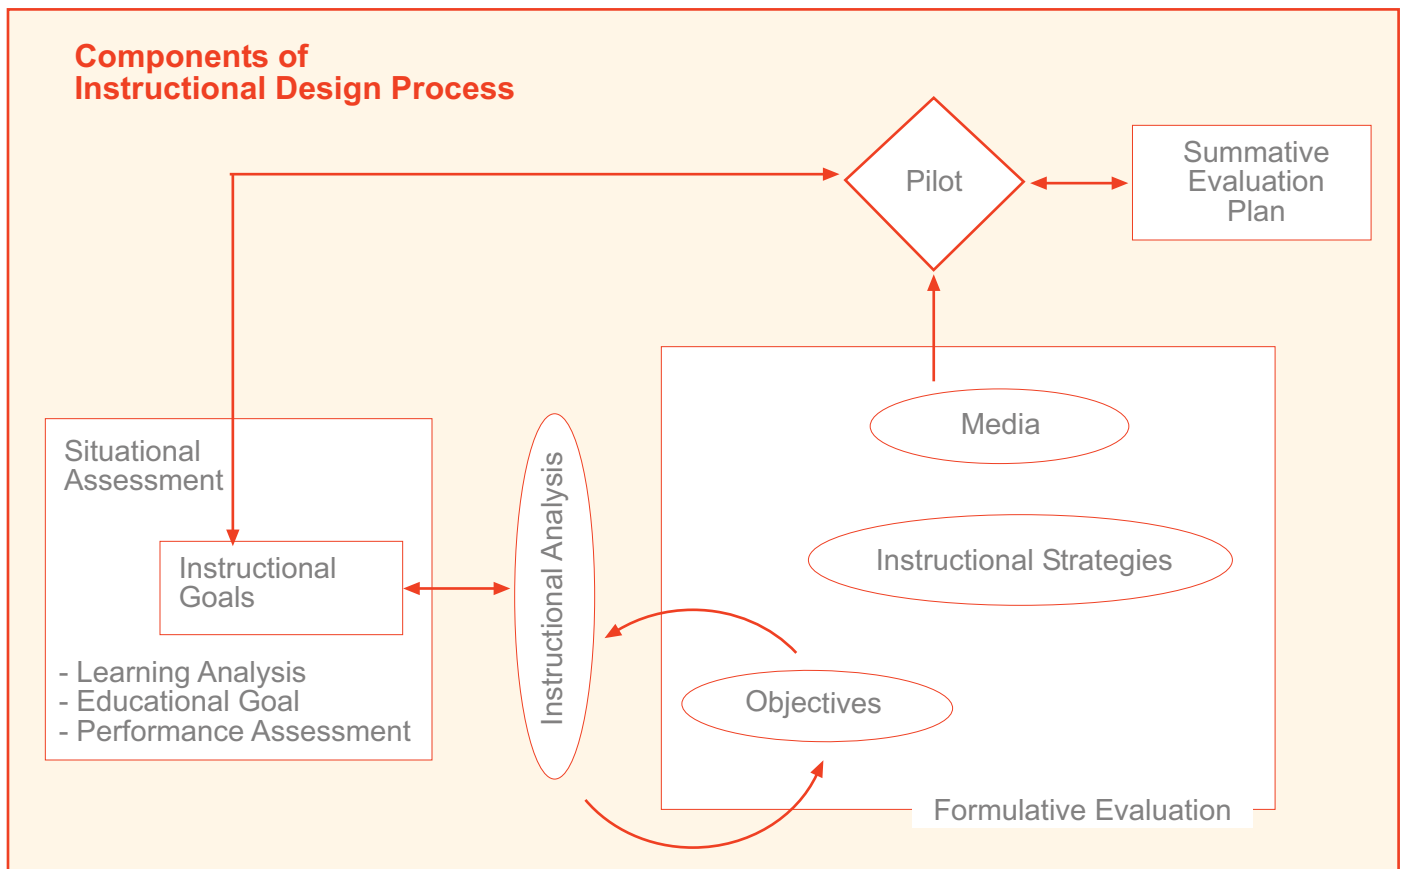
Components of
Instructional Design Process

Pilot

Summative Evaluation Plan

Situational Assessment

Instructional Goals

- Learning Analysis
- Educational Goal
- Performance Assessment

Instructional Analysis

Media

Instructional Strategies

Objectives

Formulative Evaluation